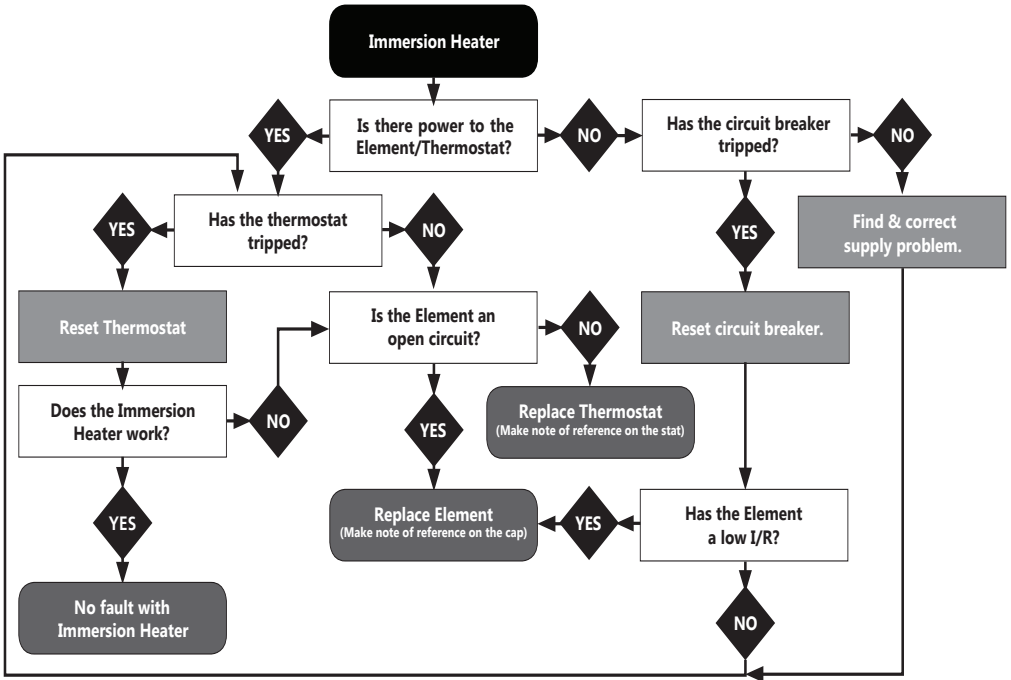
Immersion Heater

Is there power to the Element/Thermostat?

YES

NO

Has the circuit breaker tripped?

NO

Has the thermostat tripped?

YES

NO

YES

Find & correct supply problem.

Reset Thermostat

Is the Element an open circuit?

NO

Reset circuit breaker.

Does the Immersion Heater work?

NO

Replace Thermostat
(Make note of reference on the stat)

YES

YES

Replace Element
(Make note of reference on the cap)

YES

Has the Element a low I/R?

No fault with Immersion Heater

NO